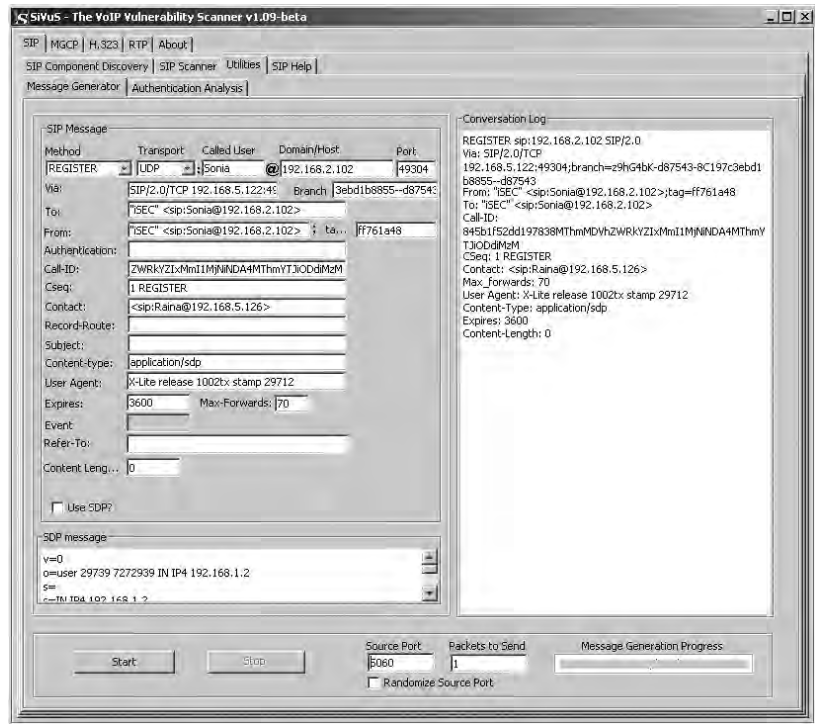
SiVuS - The VoIP Vulnerability Scanner v1.09-beta

SIP | MGCP | H.323 | RTP | About

SIP Component Discovery | SIP Scanner | Utilities | SIP Help

Message Generator | Authentication Analysis

SIP Message

Method: REGISTER
Transport: UDP
Called User: Sonia
Domain/Host: @ 192.168.2.102
Port: 49304
Via: SIP/2.0/TCP 192.168.5.122:49
Branch: 3ebd1b8855--d87543
To: "iSEC" <sip:Sonia@192.168.2.102>
From: "iSEC" <sip:Sonia@192.168.2.102> ; ta... ff761a48
Authentication:
Call-ID: ZWRkYZIxMmI1MjNiNDA4MThmYTJiODdiMzM
Cseq: 1 REGISTER
Contact: <sip:Raina@192.168.5.126>
Record-Route:
Subject:
Content-type: application/sdp
User Agent: X-Lite release 1002tx stamp 29712
Expires: 3600
Max-Forwards: 70
Event
Refer-To:
Content Leng... 0

Use SDP?

SDP message

v=0
o=user 29739 7272939 IN IP4 192.168.1.2
s=
c=IN IP4 192.168.1.2

Conversation Log

REGISTER sip:192.168.2.102 SIP/2.0
Via: SIP/2.0/TCP 192.168.5.122:49304;branch=z9hG4bK-d87543-8C197c3ebd1b8855--d87543
From: "iSEC" <sip:Sonia@192.168.2.102>;tag=ff761a48
To: "iSEC" <sip:Sonia@192.168.2.102>
Call-ID: 845b1f52dd197838MThmMDVhZWRkYZIxMmI1MjNiNDA4MThmYTJiODdiMzM
CSeq: 1 REGISTER
Contact: <sip:Raina@192.168.5.126>
Max_forwards: 70
User Agent: X-Lite release 1002tx stamp 29712
Content-Type: application/sdp
Expires: 3600
Content-Length: 0

Start
Stop
Source Port 5060
Packets to Send 1
Message Generation Progress
Randomize Source Port